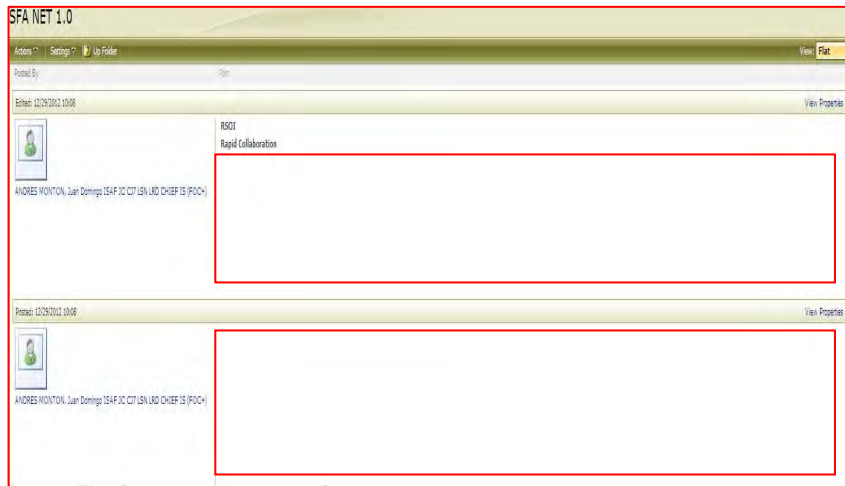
SFA NET 1.0

Actions | Settings | Up Folder

View: Flat

Posted By

Post

Edited: 12/29/2012 10:08

View Properties

RSOI
Rapid Collaboration

ANDRES MONTON, Juan Domingo ISAF JC CJ7 LSN LRD CHIEF IS (FOC+)

Posted: 12/29/2012 10:08

View Properties

ANDRES MONTON, Juan Domingo ISAF JC CJ7 LSN LRD CHIEF IS (FOC+)